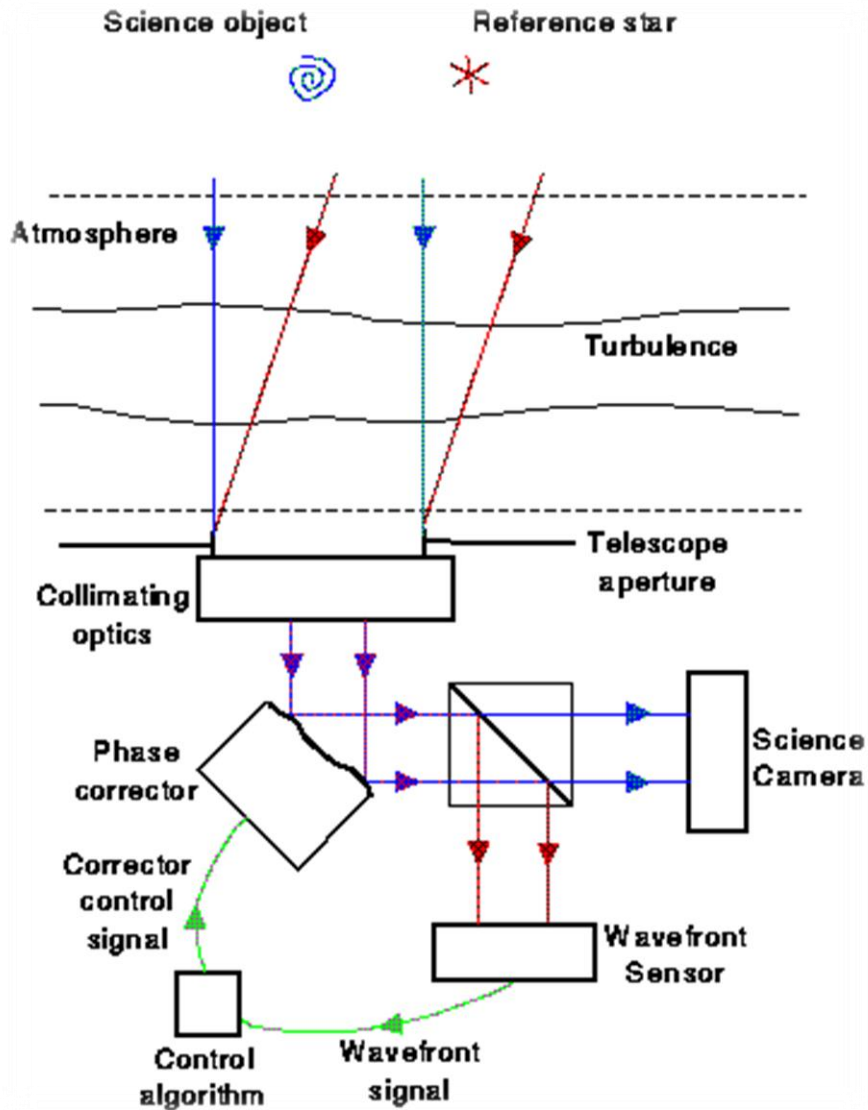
Science object

Reference star

Atmosphere

Turbulence

Telescope aperture

Collimating optics

Phase corrector

Science Camera

Corrector control signal

Wavefront Sensor

Control algorithm

Wavefront signal